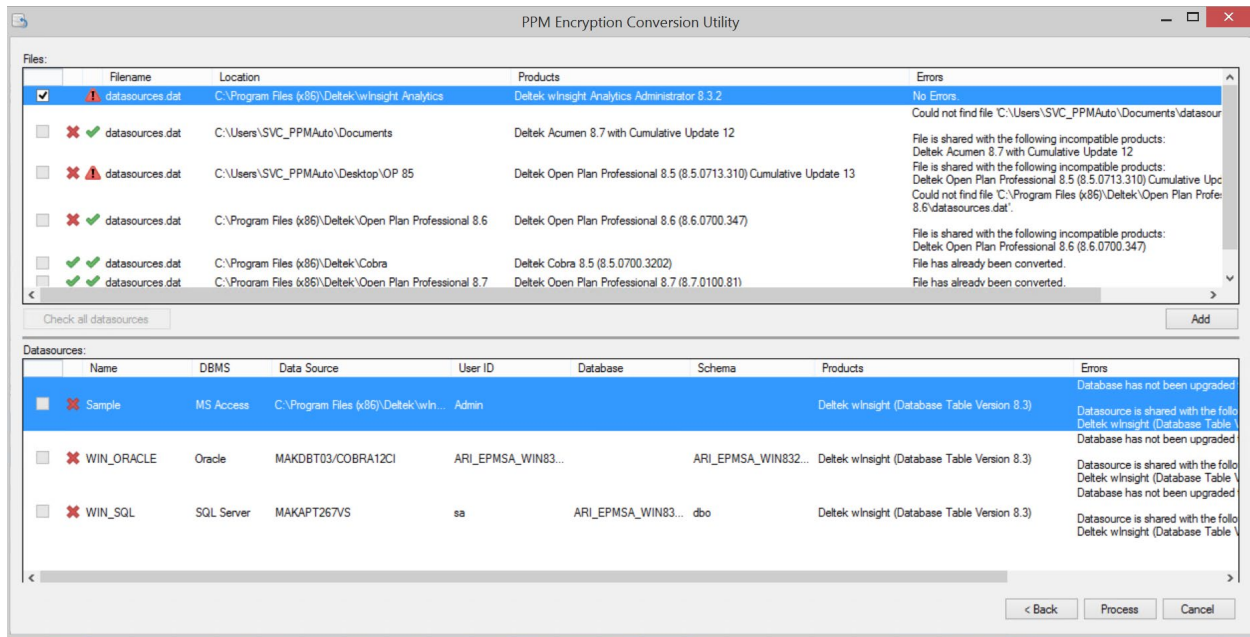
PPM Encryption Conversion Utility

Files:

| | Filename | Location | Products | Errors |
|---|---|---|---|---|
| | datasources.dat | C:\Program Files (x86)\Deltek\wInsight Analytics | Deltek wInsight Analytics Administrator 8.3.2 | No Errors. |
| | datasources.dat | C:\Users\SVC_PPMAuto\Documents | Deltek Acumen 8.7 with Cumulative Update 12 | Could not find file 'C:\Users\SVC_PPMAuto\Documents\datasour File is shared with the following incompatible products: Deltek Acumen 8.7 with Cumulative Update 12 |
| | datasources.dat | C:\Users\SVC_PPMAuto\Desktop\OP 85 | Deltek Open Plan Professional 8.5 (8.5.0713.310) Cumulative Update 13 | File is shared with the following incompatible products: Deltek Open Plan Professional 8.5 (8.5.0713.310) Cumulative Upc |
| | datasources.dat | C:\Program Files (x86)\Deltek\Open Plan Professional 8.6 | Deltek Open Plan Professional 8.6 (8.6.0700.347) | Could not find file 'C:\Program Files (x86)\Deltek\Open Plan Profe 8.6\datasources.dat'. File is shared with the following incompatible products: Deltek Open Plan Professional 8.6 (8.6.0700.347) |
| | datasources.dat | C:\Program Files (x86)\Deltek\Cobra | Deltek Cobra 8.5 (8.5.0700.3202) | File has already been converted. |
| | datasources.dat | C:\Program Files (x86)\Deltek\Open Plan Professional 8.7 | Deltek Open Plan Professional 8.7 (8.7.0100.81) | File has already been converted. |

Check all datasources

Add

Datasources:

| | Name | DBMS | Data Source | User ID | Database | Schema | Products | Errors |
|---|---|---|---|---|---|---|---|---|
| | Sample | MS Access | C:\Program Files (x86)\Deltek\wIn... | Admin | | | Deltek wInsight (Database Table Version 8.3) | Database has not been upgraded Datasource is shared with the follo Deltek wInsight (Database Table V |
| | WIN_ORACLE | Oracle | MAKDBT03/COBRA12CI | ARI_EPMSA_WIN83... | | ARI_EPMSA_WIN832... | Deltek wInsight (Database Table Version 8.3) | Database has not been upgraded Datasource is shared with the follo Deltek wInsight (Database Table V |
| | WIN_SQL | SQL Server | MAKAPT267VS | sa | ARI_EPMSA_WIN83... | dbo | Deltek wInsight (Database Table Version 8.3) | Database has not been upgraded Datasource is shared with the follo Deltek wInsight (Database Table V |

< Back | Process | Cancel